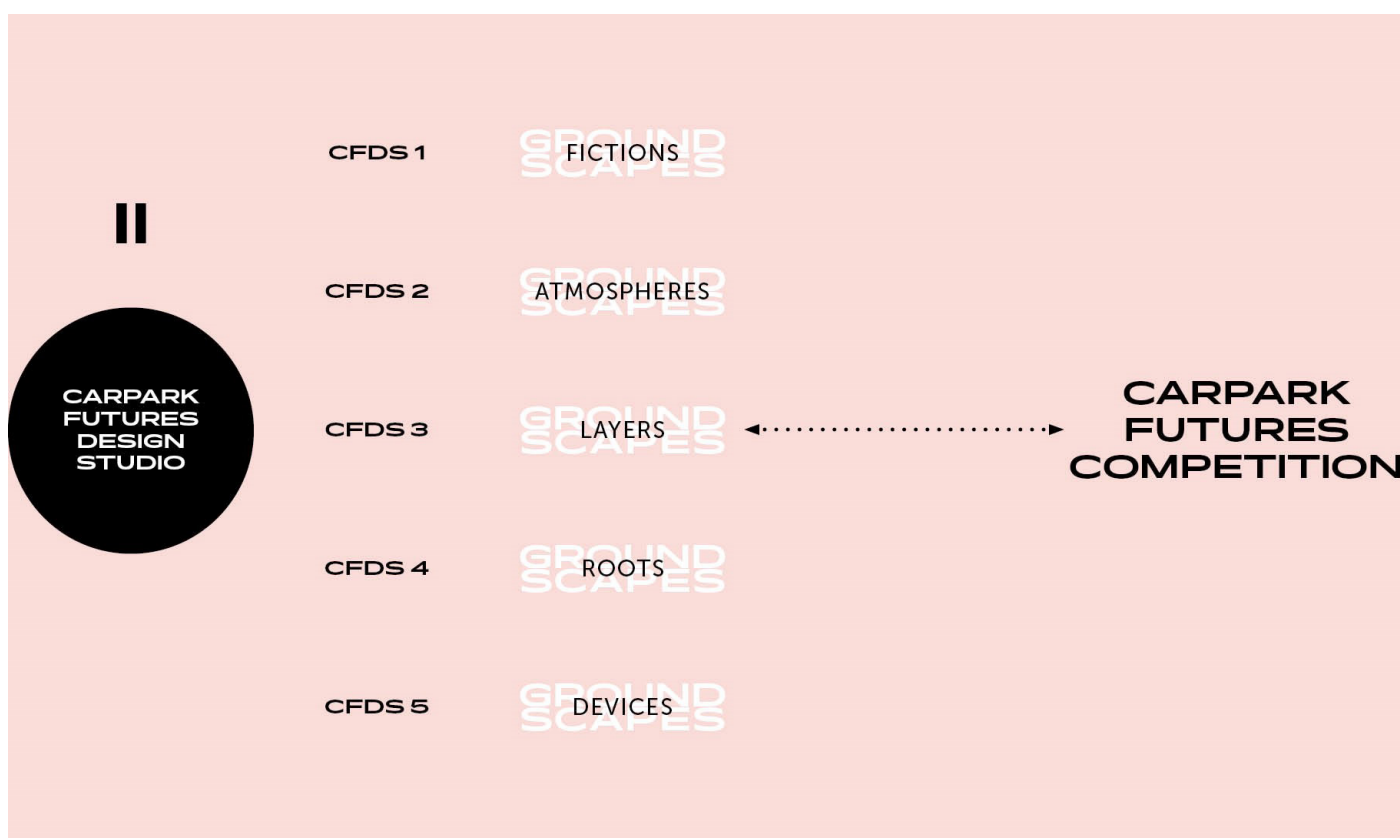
II

CARPARK FUTURES DESIGN STUDIO

CFDS 1 GROUND SCAPES FICTIONS

CFDS 2 GROUND SCAPES ATMOSPHERES

CFDS 3 GROUND SCAPES LAYERS

CFDS 4 GROUND SCAPES ROOTS

CFDS 5 GROUND SCAPES DEVICES

CARPARK FUTURES COMPETITION